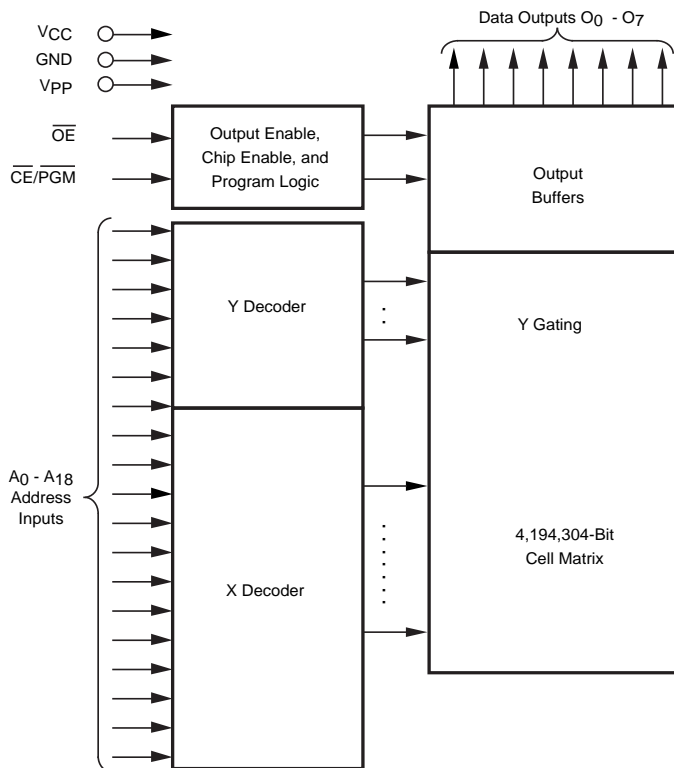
Data Outputs $O_0$ - $O_7$

$V_{CC}$

GND

$V_{PP}$

$\overline{OE}$

$\overline{CE}/\overline{PGM}$

Output Enable, Chip Enable, and Program Logic

Output Buffers

Y Decoder

Y Gating

$A_0$ - $A_{18}$ Address Inputs

4,194,304-Bit Cell Matrix

X Decoder